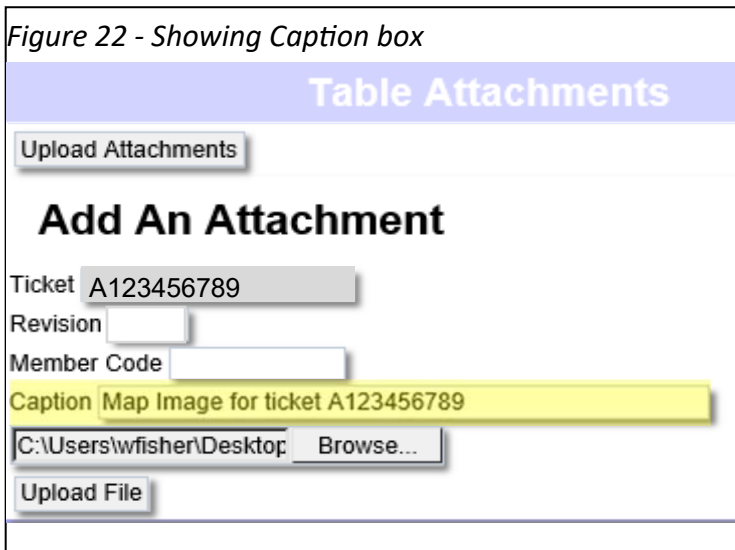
Figure 22 - Showing Caption box

Table Attachments

Upload Attachments

Add An Attachment

Ticket A123456789
Revision
Member Code
Caption Map Image for ticket A123456789
C:\Users\wfisher\Desktop Browse...
Upload File